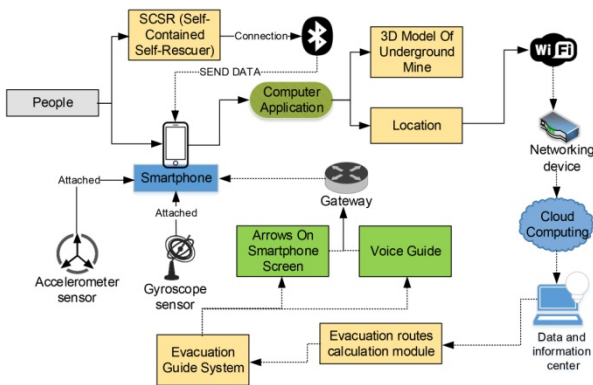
SCSR (Self-Contained Self-Rescuer)

Connection

SEND DATA

3D Model Of Underground Mine

Wi Fi

People

Computer Application

Location

Networking device

Attached

Smartphone

Attached

Gateway

Cloud Computing

Arrows On Smartphone Screen

Voice Guide

Accelerometer sensor

Gyroscope sensor

Data and information center

Evacuation Guide System

Evacuation routes calculation module